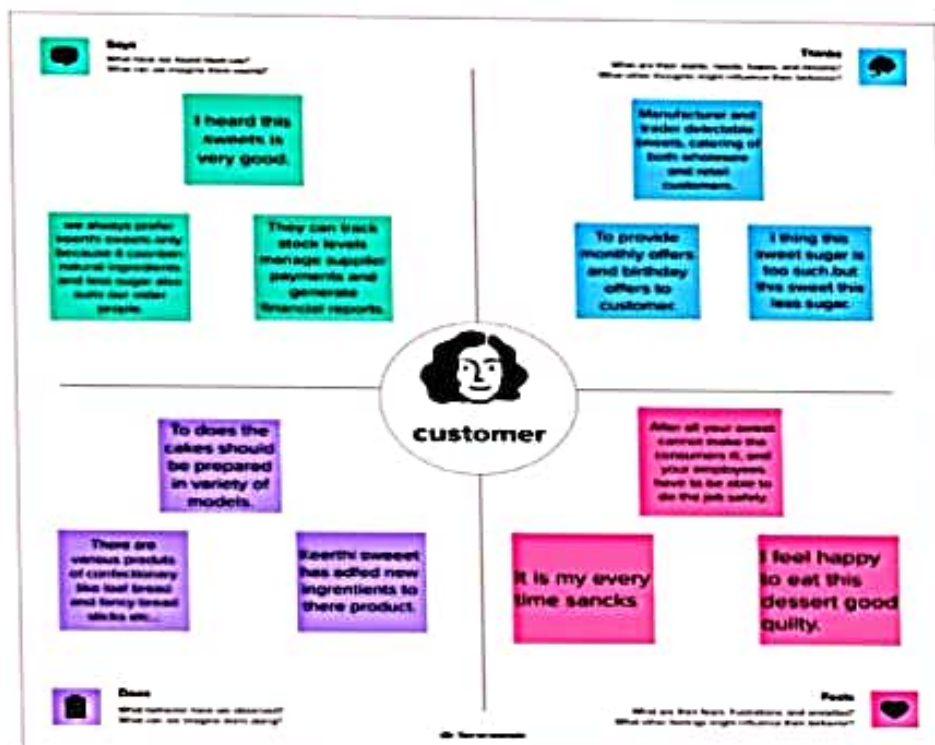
Says
What have we heard them say?
What can we imagine them saying?

Thinks
What are their wants, needs, hopes, and dreams?
What other thoughts might influence their behavior?

I heard this sweets is very good.

we always prefer keerthi sweets only because it contain natural ingredients and less sugar also suits our older people.

They can track stock levels manage supplier payments and generate financial reports.

Manufacturer and trader delectable Sweets, catering of both wholesale and retail customers.

To provide monthly offers and birthday offers to customer.

I thing this sweet sugar is too such.but this sweet this less sugar.

customer

To does the cakes should be prepared in variety of models.

There are various produts of confectionary like loaf bread and fancy bread sticks etc...

Keerthi sweeet has adfed new ingrentients to there product.

After all your sweet cannot make the consumers ill, and your employees have to be able to do the job safely.

It is my every time sancks

I feel happy to eat this dessert good quilty.

Does
What behavior have we observed?
What can we imagine them doing?

Feels
What are their fears, frustrations and anxieties?
What other feelings might influence their behavior?

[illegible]